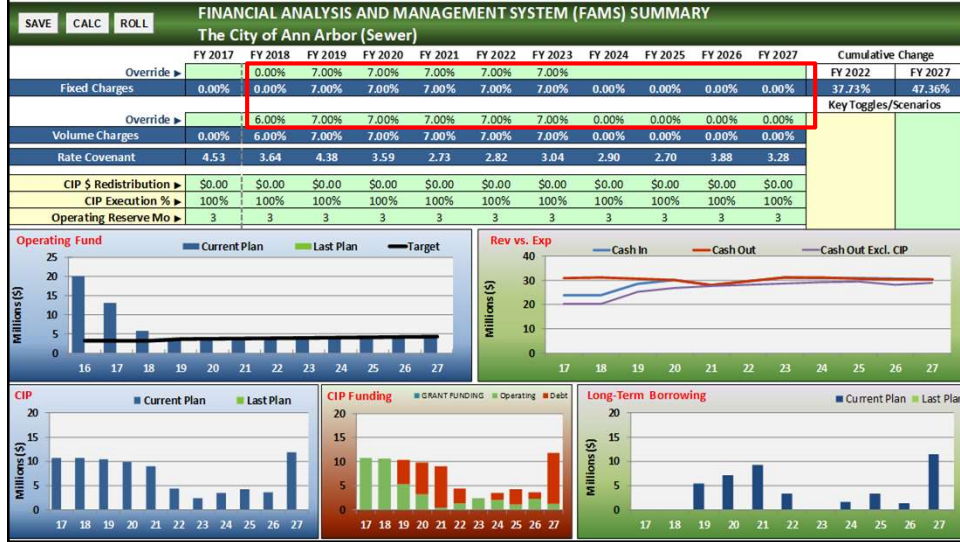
SAVE CALC ROLL

FINANCIAL ANALYSIS AND MANAGEMENT SYSTEM (FAMS) SUMMARY
The City of Ann Arbor (Sewer)

| | FY 2017 | FY 2018 | FY 2019 | FY 2020 | FY 2021 | FY 2022 | FY 2023 | FY 2024 | FY 2025 | FY 2026 | FY 2027 |
|---|---|---|---|---|---|---|---|---|---|---|---|
| Override ▸ | | 0.00% | 7.00% | 7.00% | 7.00% | 7.00% | 7.00% | | | | |
| Fixed Charges | 0.00% | 0.00% | 7.00% | 7.00% | 7.00% | 7.00% | 7.00% | 0.00% | 0.00% | 0.00% | 0.00% |
| Override ▸ | | 6.00% | 7.00% | 7.00% | 7.00% | 7.00% | 7.00% | 0.00% | 0.00% | 0.00% | 0.00% |
| Volume Charges | 0.00% | 6.00% | 7.00% | 7.00% | 7.00% | 7.00% | 7.00% | 0.00% | 0.00% | 0.00% | 0.00% |
| Rate Covenant | 4.53 | 3.64 | 4.38 | 3.59 | 2.73 | 2.82 | 3.04 | 2.90 | 2.70 | 3.88 | 3.28 |
| CIP $ Redistribution ▸ | $0.00 | $0.00 | $0.00 | $0.00 | $0.00 | $0.00 | $0.00 | $0.00 | $0.00 | $0.00 | $0.00 |
| CIP Execution % ▸ | 100% | 100% | 100% | 100% | 100% | 100% | 100% | 100% | 100% | 100% | 100% |
| Operating Reserve Mo ▸ | 3 | 3 | 3 | 3 | 3 | 3 | 3 | 3 | 3 | 3 | 3 |

| Cumulative Change | |
|---|---|
| FY 2022 | FY 2027 |
| 37.73% | 47.36% |

Key Toggles/Scenarios

Operating Fund
Current Plan Last Plan Target
25 20 15 10 5 0
Millions ($)
16 17 18 19 20 21 22 23 24 25 26 27

Rev vs. Exp
Cash In Cash Out Cash Out Excl. CIP
40 30 20 10 0
Millions ($)
17 18 19 20 21 22 23 24 25 26 27

CIP
Current Plan Last Plan
20 15 10 5 0
Millions ($)
17 18 19 20 21 22 23 24 25 26 27

CIP Funding
GRANT FUNDING Operating Debt
20 15 10 5 0
Millions ($)
17 18 19 20 21 22 23 24 25 26 27

Long-Term Borrowing
Current Plan Last Plan
20 15 10 5 0
Millions ($)
17 18 19 20 21 22 23 24 25 26 27